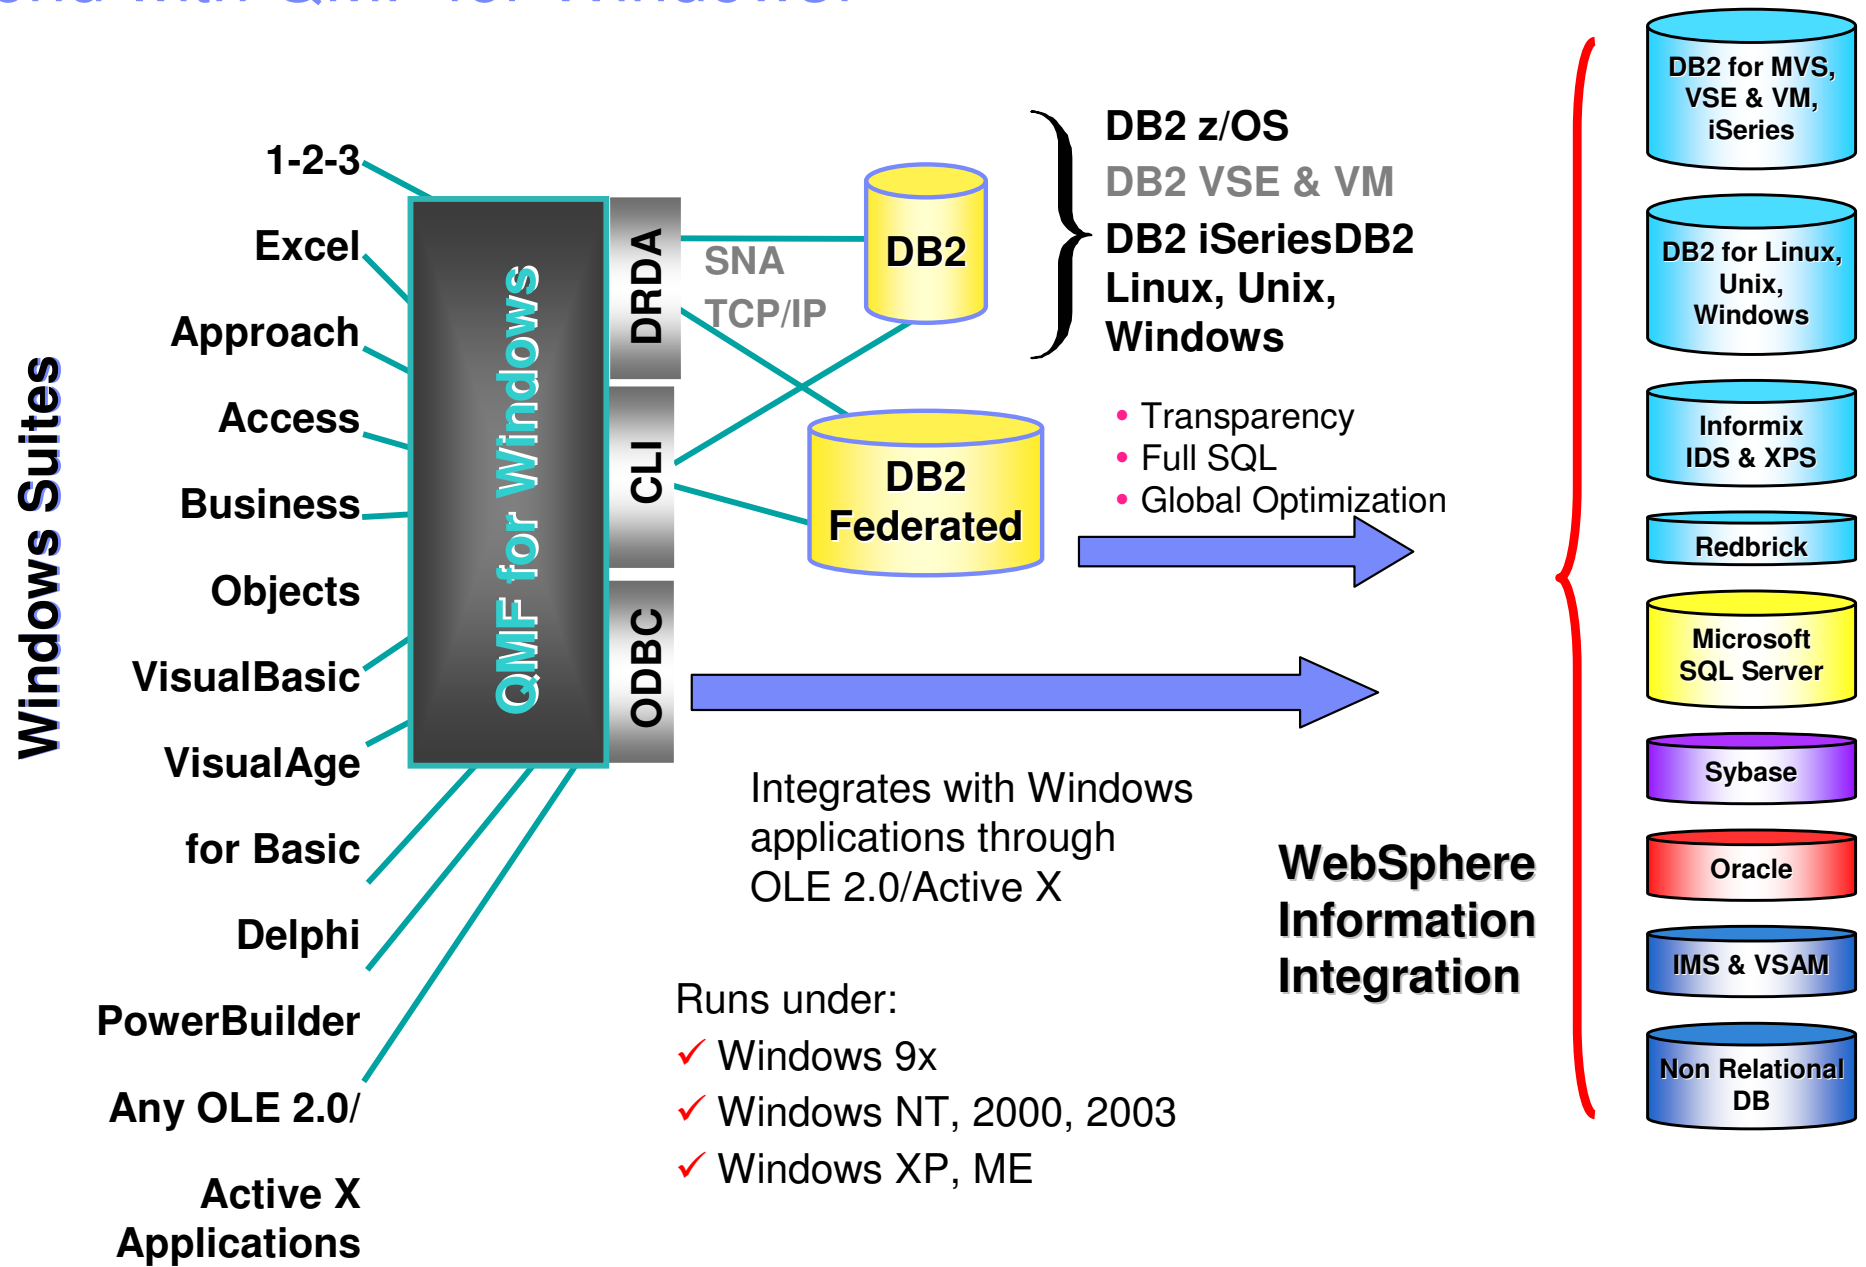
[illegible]

Windows Suites

1-2-3
Excel
Approach
Access
Business
Objects
VisualBasic
VisualAge
for Basic
Delphi
PowerBuilder
Any OLE 2.0/
Active X
Applications

QMF for Windows

DRDA
CLI
ODBC

SNA
TCP/IP

DB2

DB2 Federated

DB2 z/OS
DB2 VSE & VM
DB2 iSeriesDB2
Linux, Unix,
Windows

• Transparency
• Full SQL
• Global Optimization

Integrates with Windows applications through OLE 2.0/Active X

Runs under:
✓ Windows 9x
✓ Windows NT, 2000, 2003
✓ Windows XP, ME

WebSphere Information Integration

DB2 for MVS, VSE & VM, iSeries

DB2 for Linux, Unix, Windows

Informix IDS & XPS

Redbrick

Microsoft SQL Server

Sybase

Oracle

IMS & VSAM

Non Relational DB